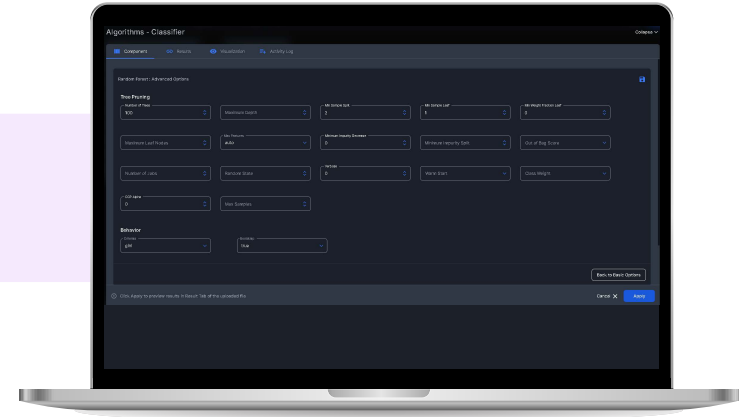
Algorithms - Classifier

Collapse

Components Results Visualization Activity Log

Random Forest : Advanced Options

Tree Pruning

Number of Trees
100

Maximum Depth

Min Sample Split
2

Min Sample Leaf
1

Min Weight Fraction Leaf
0

Maximum Leaf Nodes

Max Features
AUTO

Minimum Impurity Decrease
0

Minimum Impurity Split

Out of Bag Score

Number of Jobs

Random State

Verbose
0

Warm Start

Class Weight

CCP Alpha
0

Max Samples

Behavior

Criteria
gini

Bootstrap
true

Back to Basic Options

Click Apply to preview results in Result Tab of the uploaded file

Cancel

Apply